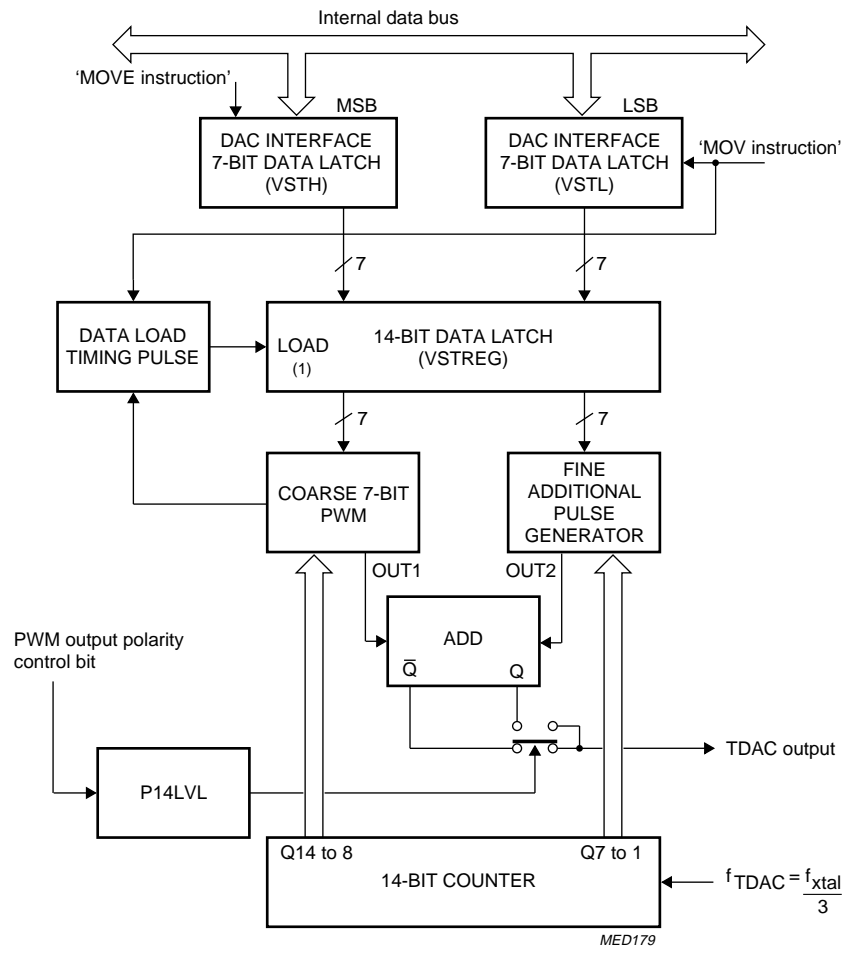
Internal data bus

'MOVE instruction'

MSB

LSB

DAC INTERFACE 7-BIT DATA LATCH (VSTH)

DAC INTERFACE 7-BIT DATA LATCH (VSTL)

'MOV instruction'

7

7

DATA LOAD TIMING PULSE

LOAD (1)

14-BIT DATA LATCH (VSTREG)

7

7

COARSE 7-BIT PWM

FINE ADDITIONAL PULSE GENERATOR

OUT1

OUT2

PWM output polarity control bit

ADD

$\overline{Q}$

Q

TDAC output

P14LVL

Q14 to 8

Q7 to 1

14-BIT COUNTER

$f_{TDAC} = \frac{f_{xtal}}{3}$

MED179